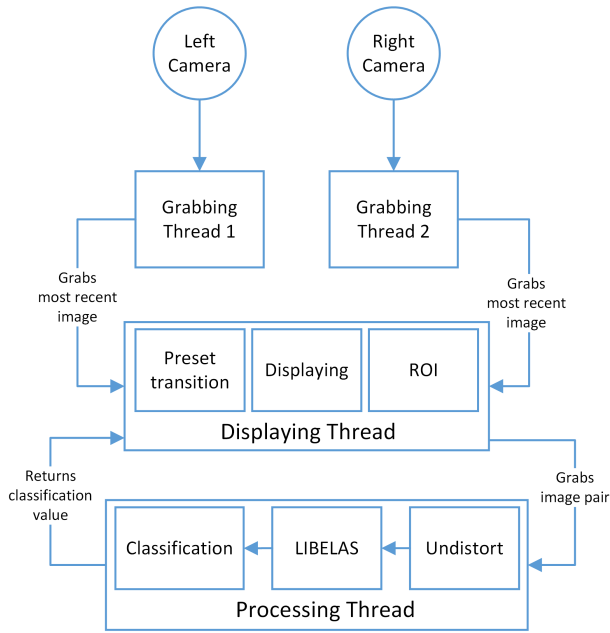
Left Camera

Right Camera

Grabbing Thread 1

Grabbing Thread 2

Grabs most recent image

Grabs most recent image

Preset transition

Displaying

ROI

Displaying Thread

Returns classification value

Grabs image pair

Classification

LIBELAS

Undistort

Processing Thread